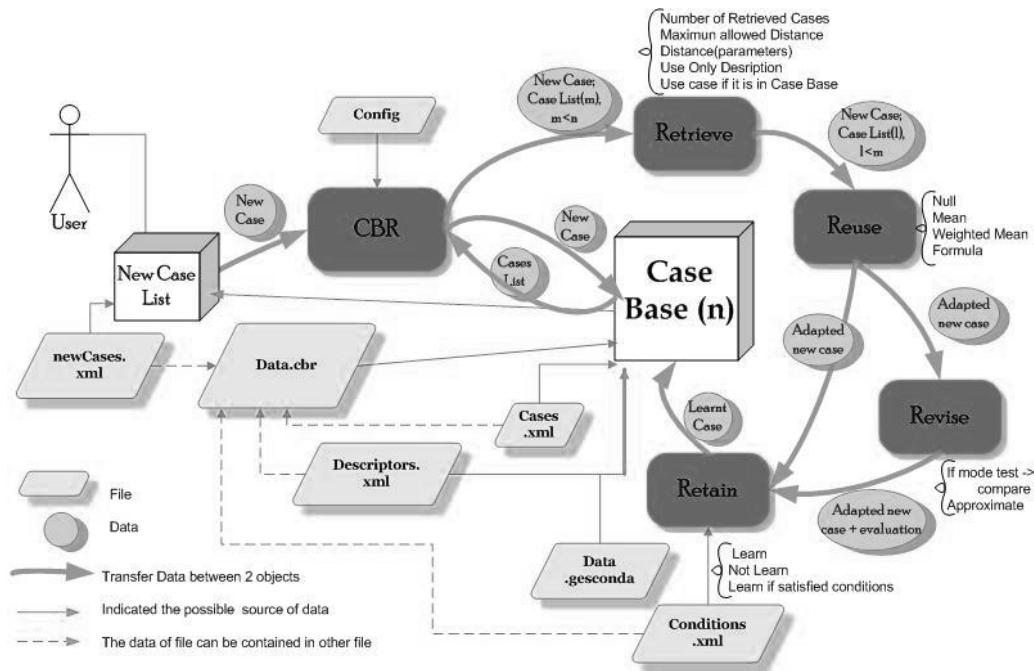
Number of Retrieved Cases
Maximun allowed Distance
Distance(parameters)
Use Only Desription
Use case if it is in Case Base

New Case; Case List(m), m<n

Retrieve

New Case; Case List(l), l<m

Config

User

New Case

CBR

New Case

Reuse

Null
Mean
Weighted Mean
Formula

New Case List

Cases List

Case Base (n)

Adapted new case

Adapted new case

newCases.xml

Data.cbr

Cases .xml

Learnt Case

Revise

Descriptors. xml

Retain

If mode test -> compare
Approximate

File

Data

Adapted new case + evaluation

Data .gesconda

Learn
Not Learn
Learn if satisfied conditions

Transfer Data between 2 objects

Indicated the possible source of data

Conditions .xml

The data of file can be contained in other file